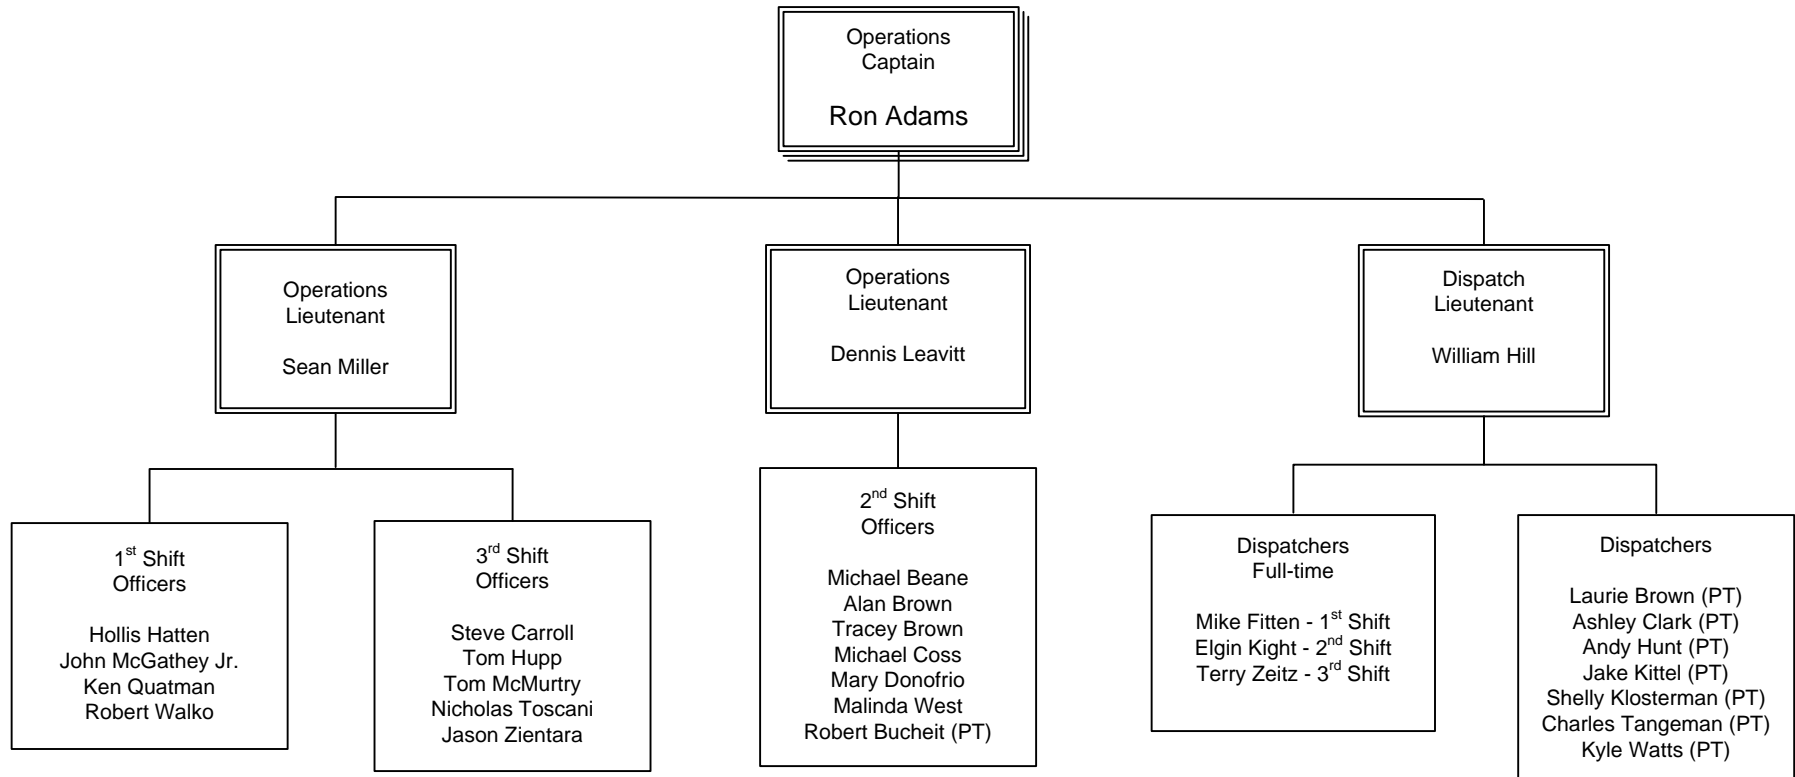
Operations Captain

Ron Adams

Operations Lieutenant

Sean Miller

Operations Lieutenant

Dennis Leavitt

Dispatch Lieutenant

William Hill

1$^{st}$ Shift Officers

Hollis Hatten
John McGathey Jr.
Ken Quatman
Robert Walko

3$^{rd}$ Shift Officers

Steve Carroll
Tom Hupp
Tom McMurtry
Nicholas Toscani
Jason Zientara

2$^{nd}$ Shift Officers

Michael Beane
Alan Brown
Tracey Brown
Michael Coss
Mary Donofrio
Malinda West
Robert Bucheit (PT)

Dispatchers Full-time

Mike Fitten - 1$^{st}$ Shift
Elgin Kight - 2$^{nd}$ Shift
Terry Zeitz - 3$^{rd}$ Shift

Dispatchers

Laurie Brown (PT)
Ashley Clark (PT)
Andy Hunt (PT)
Jake Kittel (PT)
Shelly Klosterman (PT)
Charles Tangeman (PT)
Kyle Watts (PT)